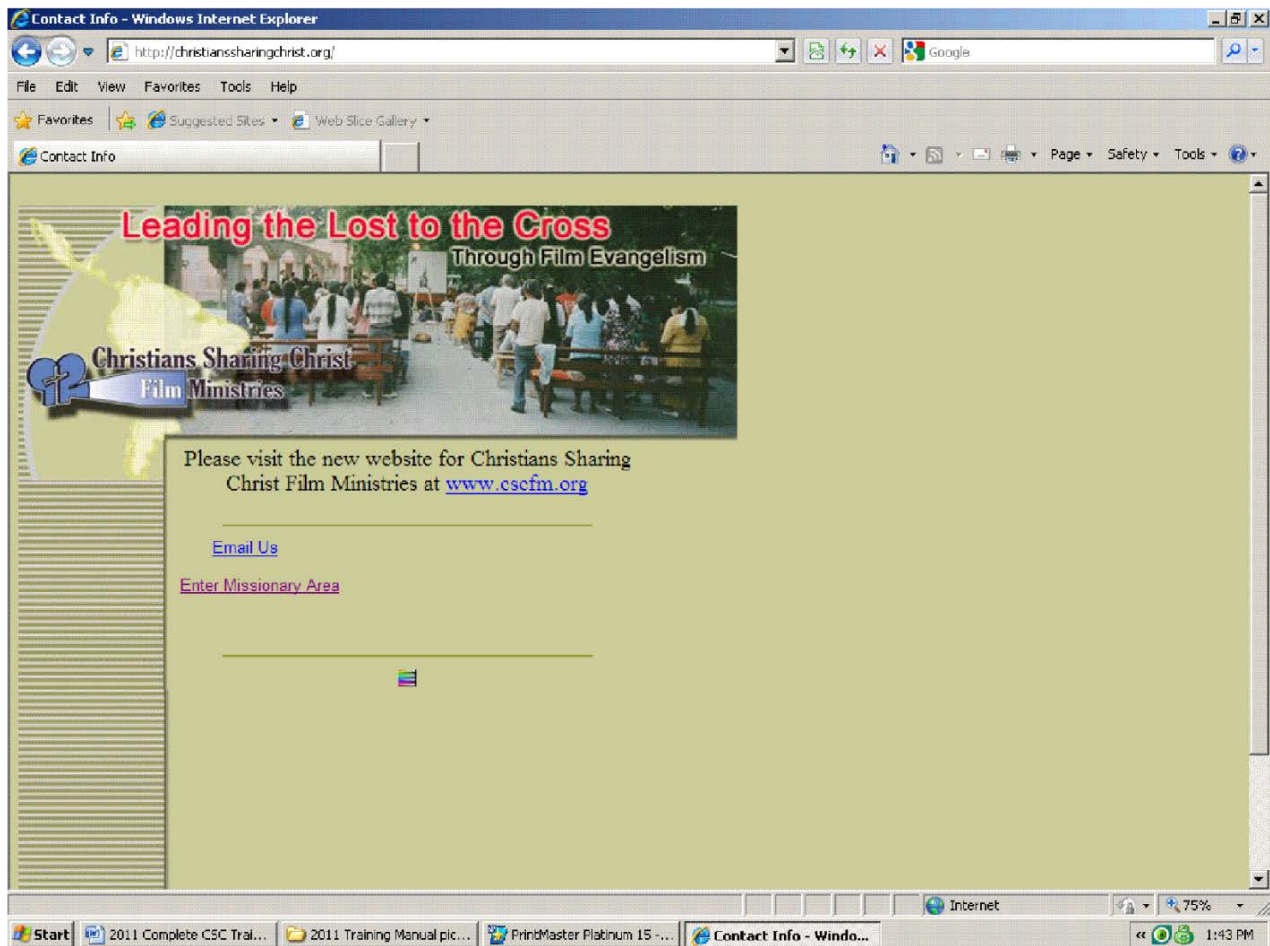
Contact Info - Windows Internet Explorer

http://christianssharingchrist.org/

Google

File Edit View Favorites Tools Help

Favorites Suggested Sites Web Slice Gallery

Contact Info

Page Safety Tools

Leading the Lost to the Cross
Through Film Evangelism

Christians Sharing Christ
Film Ministries

Please visit the new website for Christians Sharing Christ Film Ministries at www.cscfm.org

Email Us

Enter Missionary Area

Internet 75%

Start 2011 Complete CSC Trai... 2011 Training Manual pic... PrintMaster Platinum 15 -... Contact Info - Windo... 1:43 PM